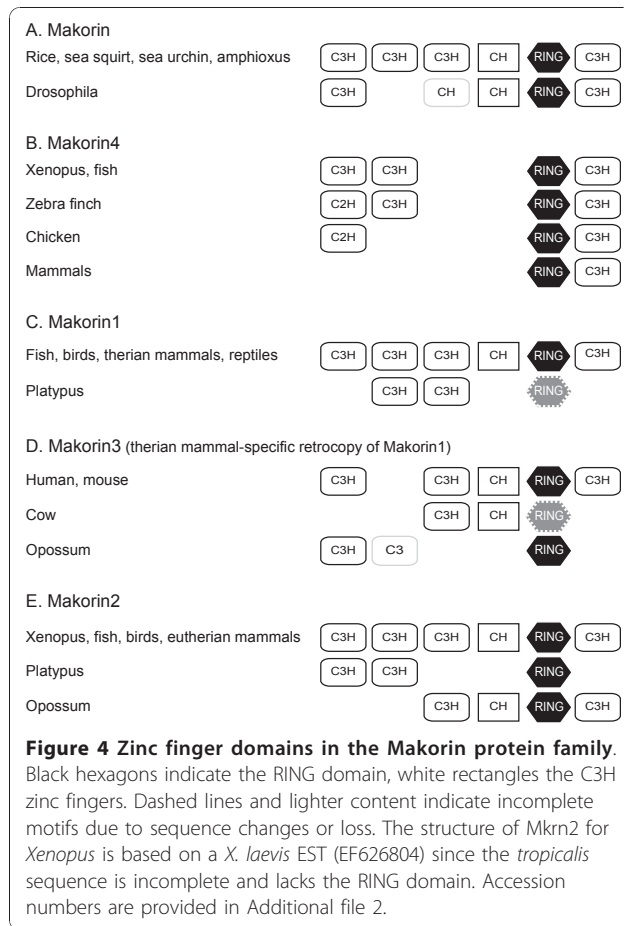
A. Makorin

Rice, sea squirt, sea urchin, amphioxus C3H C3H C3H CH RING C3H

Drosophila C3H CH CH RING C3H

B. Makorin4

Xenopus, fish C3H C3H RING C3H

Zebra finch C2H C3H RING C3H

Chicken C2H RING C3H

Mammals RING C3H

C. Makorin1

Fish, birds, therian mammals, reptiles C3H C3H C3H CH RING C3H

Platypus C3H C3H RING

D. Makorin3 (therian mammal-specific retrocopy of Makorin1)

Human, mouse C3H C3H CH RING C3H

Cow C3H CH RING

Opossum C3H C3 RING

E. Makorin2

Xenopus, fish, birds, eutherian mammals C3H C3H C3H CH RING C3H

Platypus C3H C3H RING

Opossum C3H CH RING C3H

**Figure 4 Zinc finger domains in the Makorin protein family**. Black hexagons indicate the RING domain, white rectangles the C3H zinc fingers. Dashed lines and lighter content indicate incomplete motifs due to sequence changes or loss. The structure of Mkrn2 for *Xenopus* is based on a *X. laevis* EST (EF626804) since the *tropicalis* sequence is incomplete and lacks the RING domain. Accession numbers are provided in Additional file 2.